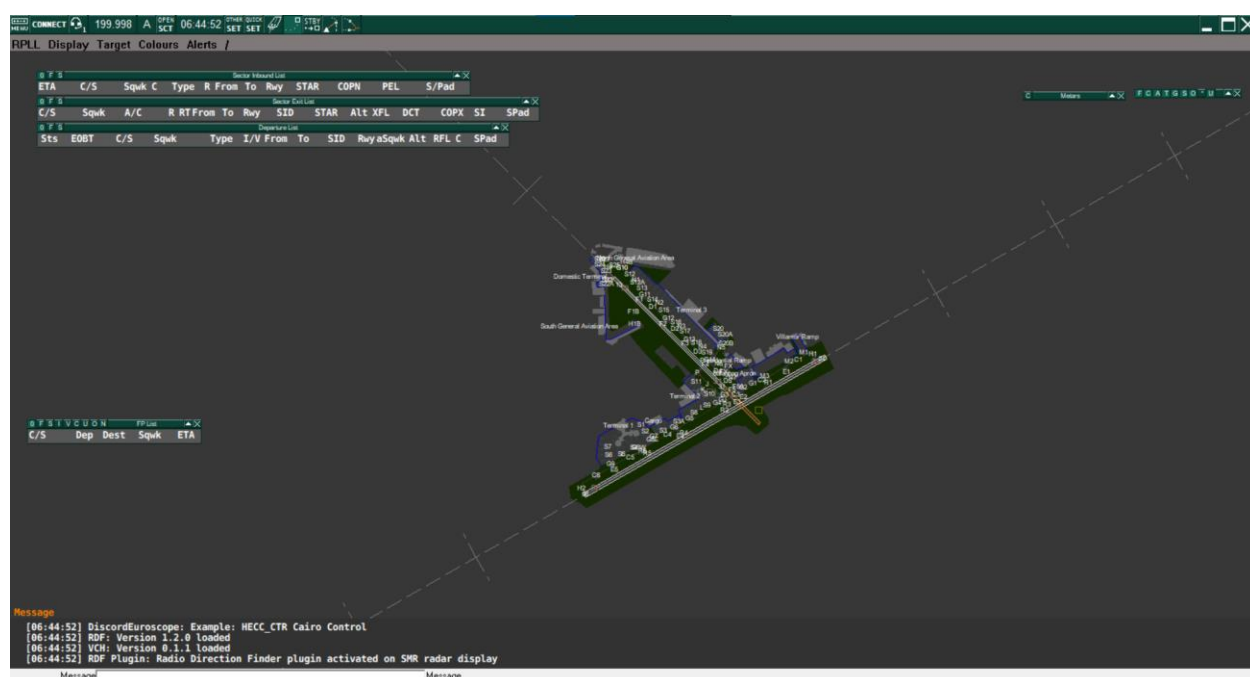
MENU CONNECT 199.998 A OPEN SCT 06:44:52 OTHER SET QUICK SET STBY

RPLL Display Target Colours Alerts /

Sector Inbound List
ETA C/S Sqwk C Type R From To Rwy STAR COPN PEL S/Pad

Sector Exit List
C/S Sqwk A/C R RT From To Rwy SID STAR Alt XFL DCT COPX SI SPad

Departure List
Sts EOBT C/S Sqwk Type I/V From To SID Rwy aSqwk Alt RFL C SPad

Metars

FP List
C/S Dep Dest Sqwk ETA

North General Aviation Area
Domestic Terminal
South General Aviation Area
Terminal 3
Terminal 2
Terminal 1
Villamor Ramp

Message
[06:44:52] DiscordEuroscope: Example: HECC_CTR Cairo Control
[06:44:52] RDF: Version 1.2.0 loaded
[06:44:52] VCH: Version 0.1.1 loaded
[06:44:52] RDF Plugin: Radio Direction Finder plugin activated on SMR radar display

Message Message